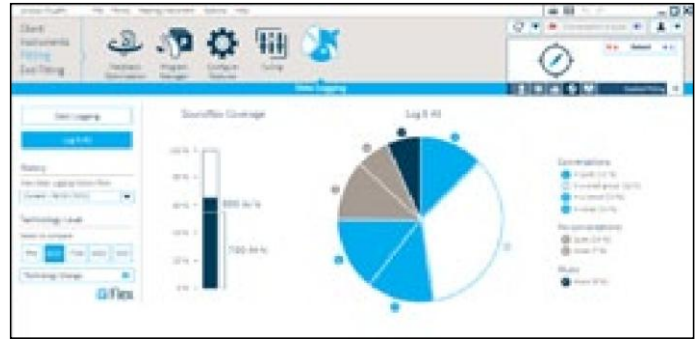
Client
Instruments
Fitting
End Fitting

Feedback
Program Manager
Configure Features
Tuning

Data Logging

Start Logging

Log It All

History

Technology Level

SoundFlex Coverage

Log It All

Conversations

No conversations

Music

Flex